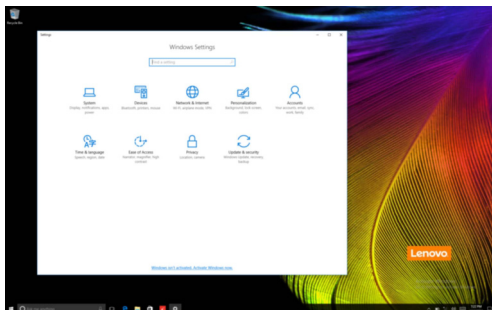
Recycle Bin

Settings

Windows Settings

Find a setting

System
Display, notifications, apps, power

Devices
Bluetooth, printers, mouse

Network & Internet
Wi-Fi, airplane mode, VPN

Personalization
Background, lock screen, colors

Accounts
Your accounts, email, sync, work, family

Time & language
Speech, region, date

Ease of Access
Narrator, magnifier, high contrast

Privacy
Location, camera

Update & security
Windows Update, recovery, backup

Windows isn't activated. Activate Windows now.

Lenovo

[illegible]